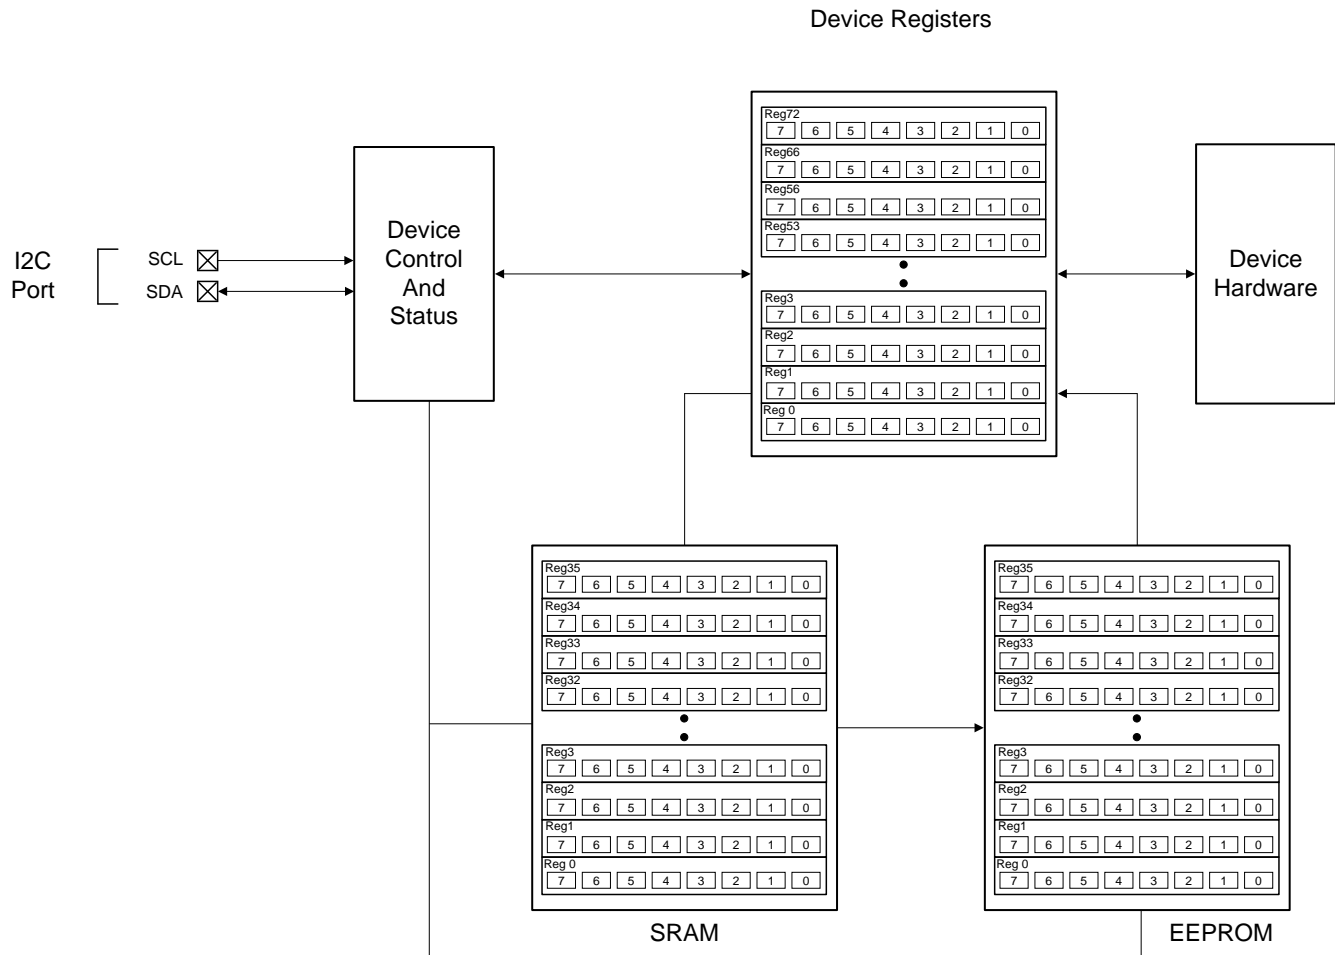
Device Registers

I2C Port

SCL

SDA

Device Control And Status

Reg72
7 6 5 4 3 2 1 0
Reg66
7 6 5 4 3 2 1 0
Reg56
7 6 5 4 3 2 1 0
Reg53
7 6 5 4 3 2 1 0
Reg3
7 6 5 4 3 2 1 0
Reg2
7 6 5 4 3 2 1 0
Reg1
7 6 5 4 3 2 1 0
Reg 0
7 6 5 4 3 2 1 0

Device Hardware

Reg35
7 6 5 4 3 2 1 0
Reg34
7 6 5 4 3 2 1 0
Reg33
7 6 5 4 3 2 1 0
Reg32
7 6 5 4 3 2 1 0
Reg3
7 6 5 4 3 2 1 0
Reg2
7 6 5 4 3 2 1 0
Reg1
7 6 5 4 3 2 1 0
Reg 0
7 6 5 4 3 2 1 0

SRAM

Reg35
7 6 5 4 3 2 1 0
Reg34
7 6 5 4 3 2 1 0
Reg33
7 6 5 4 3 2 1 0
Reg32
7 6 5 4 3 2 1 0
Reg3
7 6 5 4 3 2 1 0
Reg2
7 6 5 4 3 2 1 0
Reg1
7 6 5 4 3 2 1 0
Reg 0
7 6 5 4 3 2 1 0

EEPROM